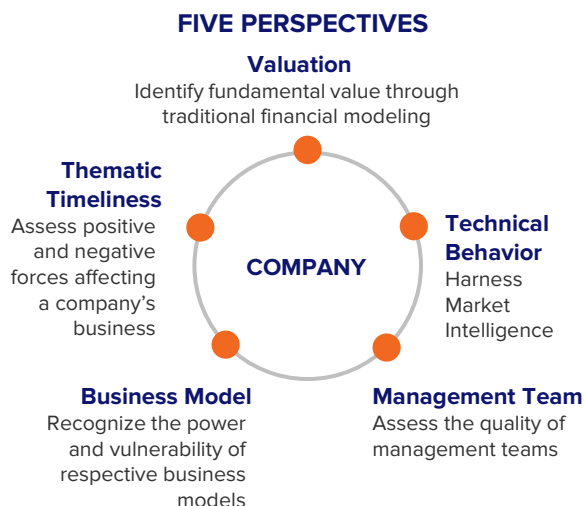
FIVE PERSPECTIVES

Valuation
Identify fundamental value through traditional financial modeling

Thematic Timeliness
Assess positive and negative forces affecting a company's business

COMPANY

Technical Behavior
Harness Market Intelligence

Business Model
Recognize the power and vulnerability of respective business models

Management Team
Assess the quality of management teams